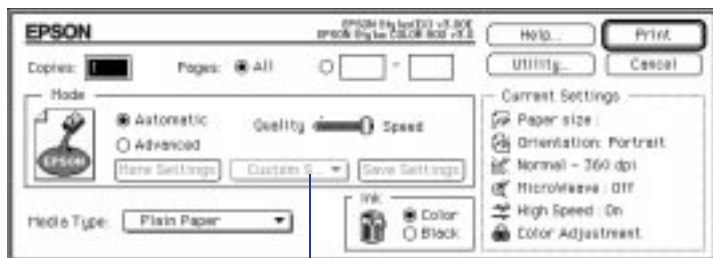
EPSON

EPSON Stylus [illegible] v3.80E
EPSON Stylus COLOR 800 v3.0

Help...

Print

Copies: 1

Pages: All

Utility...

Cancel

Mode

Automatic

Advanced

Quality Speed

More Settings

Custom S

Save Settings

Current Settings

Paper size :

Orientation: Portrait

Normal - 360 dpi

MicroWeave : Off

High Speed : On

Color Adjustment

Media Type: Plain Paper

Ink

Color

Black